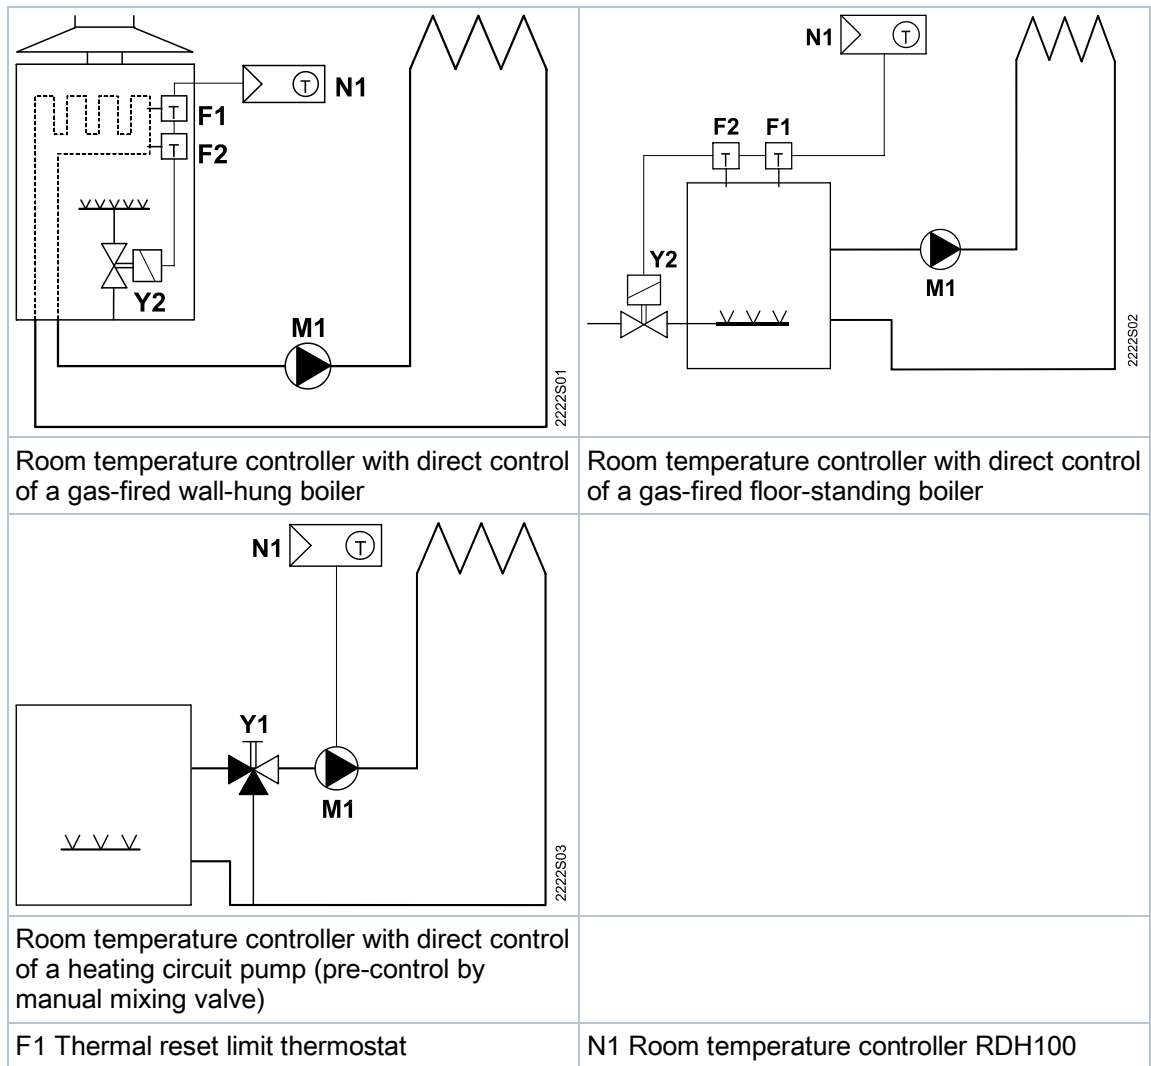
| | |
|---|---|
| T N1 T F1 T F2 Y2 M1 2222S01 | N1 T F2 F1 T T Y2 M1 2222S02 |
| Room temperature controller with direct control of a gas-fired wall-hung boiler | Room temperature controller with direct control of a gas-fired floor-standing boiler |
| N1 T Y1 M1 2222S03 | |
| Room temperature controller with direct control of a heating circuit pump (pre-control by manual mixing valve) | |
| F1 Thermal reset limit thermostat | N1 Room temperature controller RDH100 |